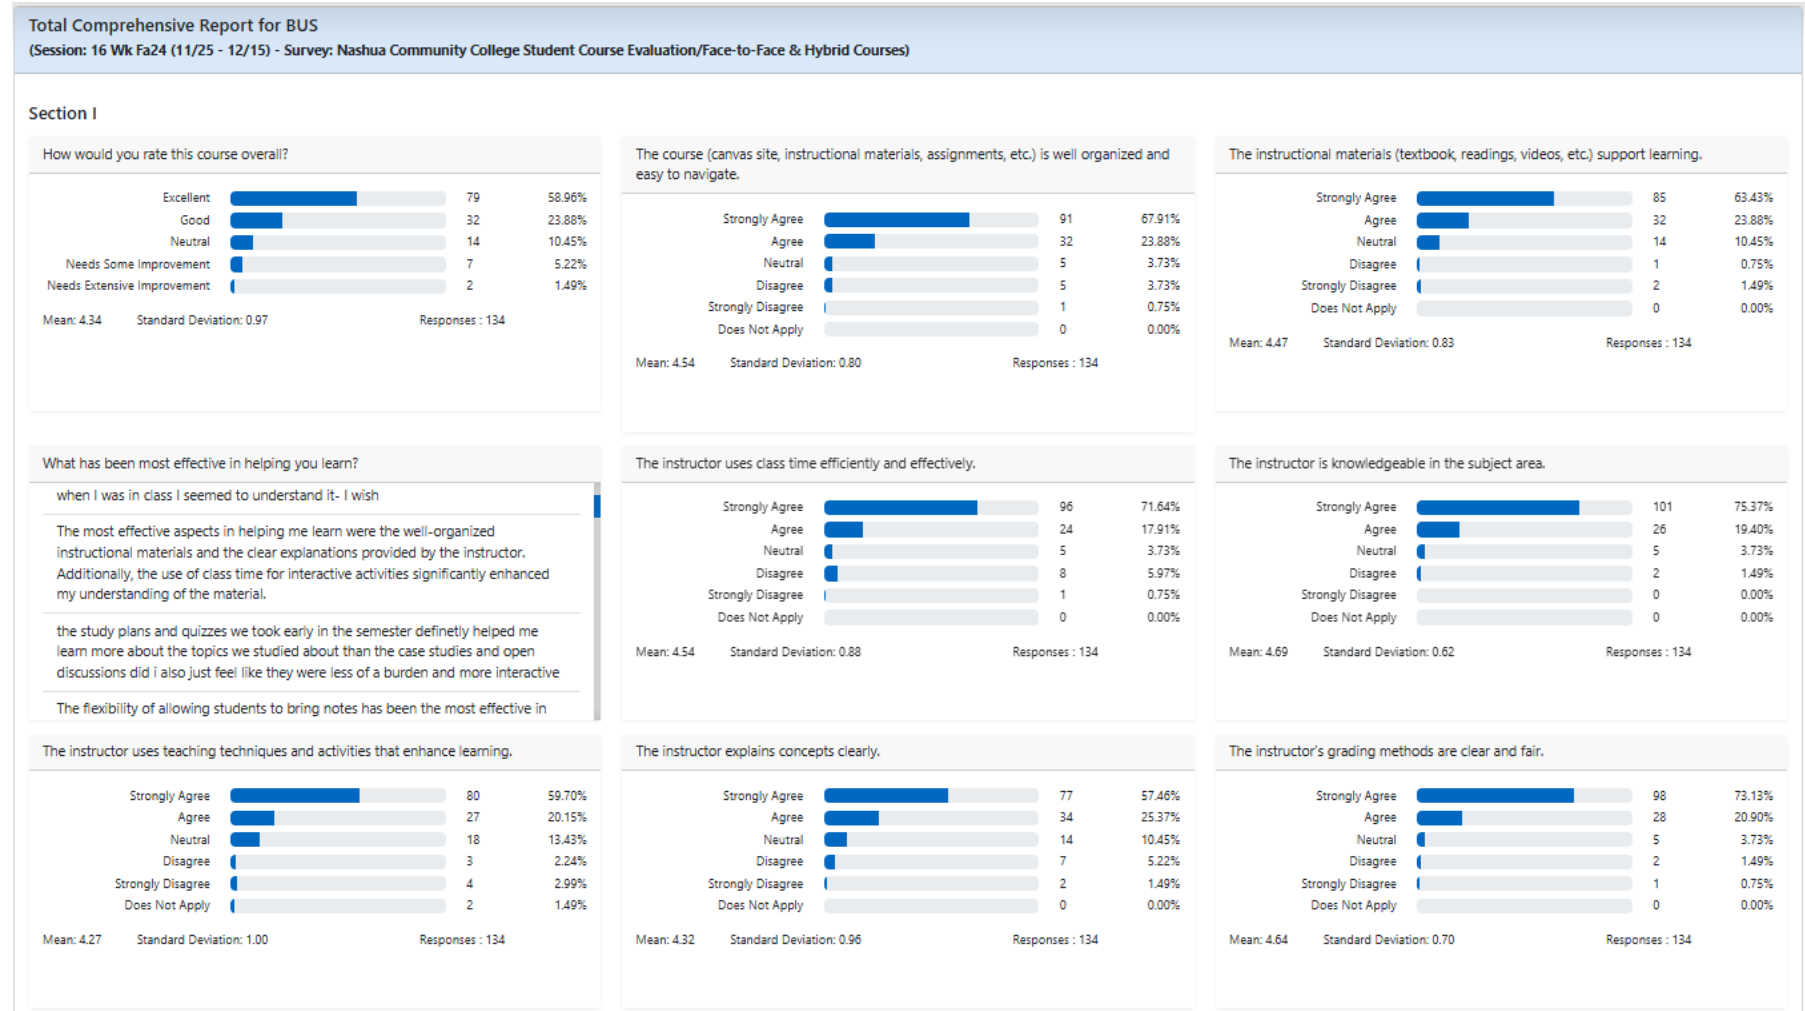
Total Comprehensive Report for BUS
(Session: 16 Wk Fa24 (11/25 - 12/15) - Survey: Nashua Community College Student Course Evaluation/Face-to-Face & Hybrid Courses)

Section I

How would you rate this course overall?

| | | |
|---|---|---|
| Excellent | 79 | 58.96% |
| Good | 32 | 23.88% |
| Neutral | 14 | 10.45% |
| Needs Some Improvement | 7 | 5.22% |
| Needs Extensive Improvement | 2 | 1.49% |

Mean: 4.34 Standard Deviation: 0.97 Responses : 134

The course (canvas site, instructional materials, assignments, etc.) is well organized and easy to navigate.

| | | |
|---|---|---|
| Strongly Agree | 91 | 67.91% |
| Agree | 32 | 23.88% |
| Neutral | 5 | 3.73% |
| Disagree | 5 | 3.73% |
| Strongly Disagree | 1 | 0.75% |
| Does Not Apply | 0 | 0.00% |

Mean: 4.54 Standard Deviation: 0.80 Responses : 134

The instructional materials (textbook, readings, videos, etc.) support learning.

| | | |
|---|---|---|
| Strongly Agree | 85 | 63.43% |
| Agree | 32 | 23.88% |
| Neutral | 14 | 10.45% |
| Disagree | 1 | 0.75% |
| Strongly Disagree | 2 | 1.49% |
| Does Not Apply | 0 | 0.00% |

Mean: 4.47 Standard Deviation: 0.83 Responses : 134

What has been most effective in helping you learn?

when I was in class I seemed to understand it- I wish

The most effective aspects in helping me learn were the well-organized instructional materials and the clear explanations provided by the instructor. Additionally, the use of class time for interactive activities significantly enhanced my understanding of the material.

the study plans and quizzes we took early in the semester definetly helped me learn more about the topics we studied about than the case studies and open discussions did i also just feel like they were less of a burden and more interactive

The flexibility of allowing students to bring notes has been the most effective in

The instructor uses class time efficiently and effectively.

| | | |
|---|---|---|
| Strongly Agree | 96 | 71.64% |
| Agree | 24 | 17.91% |
| Neutral | 5 | 3.73% |
| Disagree | 8 | 5.97% |
| Strongly Disagree | 1 | 0.75% |
| Does Not Apply | 0 | 0.00% |

Mean: 4.54 Standard Deviation: 0.88 Responses : 134

The instructor is knowledgeable in the subject area.

| | | |
|---|---|---|
| Strongly Agree | 101 | 75.37% |
| Agree | 26 | 19.40% |
| Neutral | 5 | 3.73% |
| Disagree | 2 | 1.49% |
| Strongly Disagree | 0 | 0.00% |
| Does Not Apply | 0 | 0.00% |

Mean: 4.69 Standard Deviation: 0.62 Responses : 134

The instructor uses teaching techniques and activities that enhance learning.

| | | |
|---|---|---|
| Strongly Agree | 80 | 59.70% |
| Agree | 27 | 20.15% |
| Neutral | 18 | 13.43% |
| Disagree | 3 | 2.24% |
| Strongly Disagree | 4 | 2.99% |
| Does Not Apply | 2 | 1.49% |

Mean: 4.27 Standard Deviation: 1.00 Responses : 134

The instructor explains concepts clearly.

| | | |
|---|---|---|
| Strongly Agree | 77 | 57.46% |
| Agree | 34 | 25.37% |
| Neutral | 14 | 10.45% |
| Disagree | 7 | 5.22% |
| Strongly Disagree | 2 | 1.49% |
| Does Not Apply | 0 | 0.00% |

Mean: 4.32 Standard Deviation: 0.96 Responses : 134

The instructor's grading methods are clear and fair.

| | | |
|---|---|---|
| Strongly Agree | 98 | 73.13% |
| Agree | 28 | 20.90% |
| Neutral | 5 | 3.73% |
| Disagree | 2 | 1.49% |
| Strongly Disagree | 1 | 0.75% |
| Does Not Apply | 0 | 0.00% |

Mean: 4.64 Standard Deviation: 0.70 Responses : 134